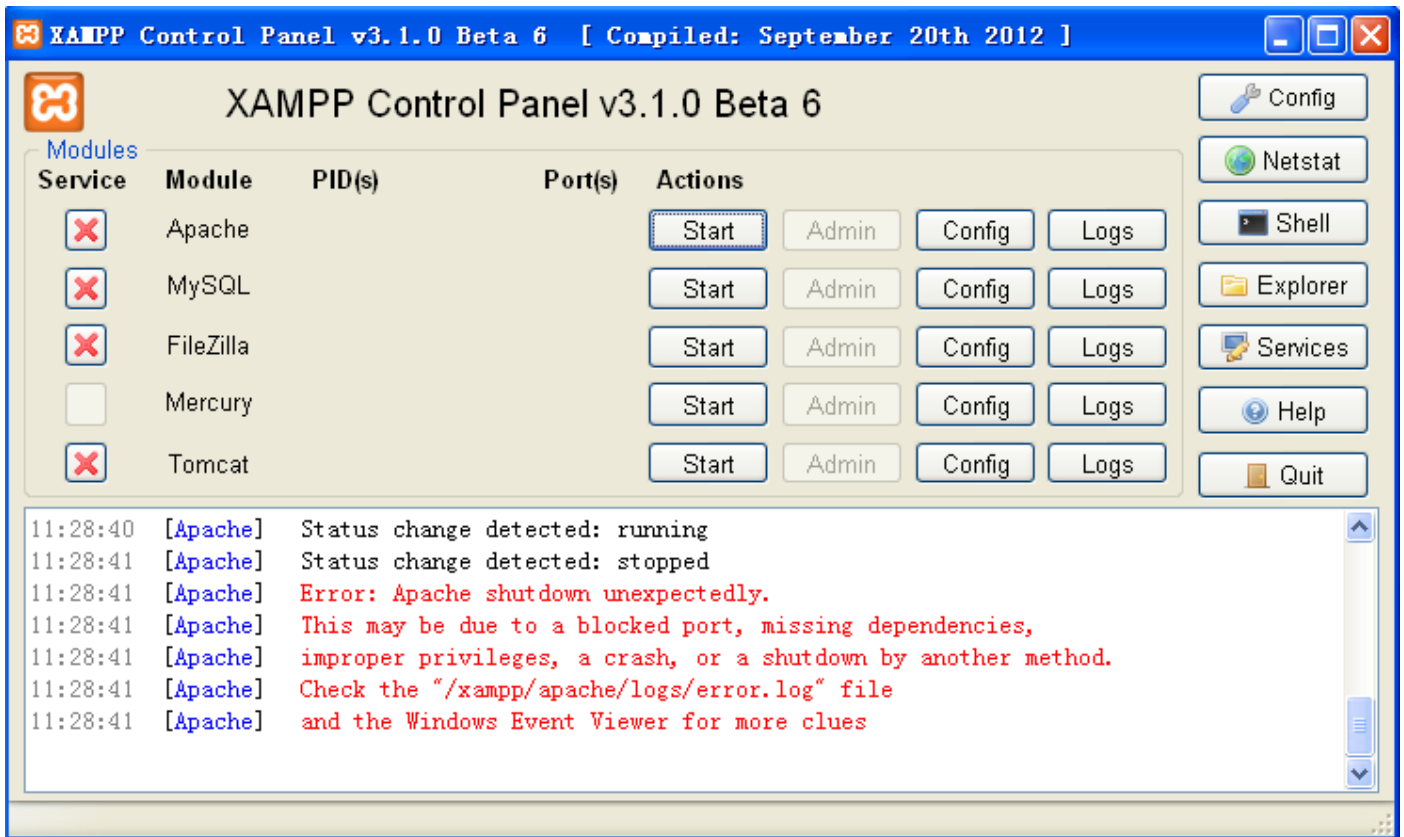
XAMPP Control Panel v3.1.0 Beta 6 [ Compiled: September 20th 2012 ]

XAMPP Control Panel v3.1.0 Beta 6

Config
Netstat
Shell
Explorer
Services
Help
Quit

Modules

| Service | Module | PID(s) | Port(s) | Actions | | | |
|---|---|---|---|---|---|---|---|
| | Apache | | | Start | Admin | Config | Logs |
| | MySQL | | | Start | Admin | Config | Logs |
| | FileZilla | | | Start | Admin | Config | Logs |
| | Mercury | | | Start | Admin | Config | Logs |
| | Tomcat | | | Start | Admin | Config | Logs |

11:28:40 [Apache] Status change detected: running
11:28:41 [Apache] Status change detected: stopped
11:28:41 [Apache] Error: Apache shutdown unexpectedly.
11:28:41 [Apache] This may be due to a blocked port, missing dependencies,
11:28:41 [Apache] improper privileges, a crash, or a shutdown by another method.
11:28:41 [Apache] Check the "/xampp/apache/logs/error.log" file
11:28:41 [Apache] and the Windows Event Viewer for more clues